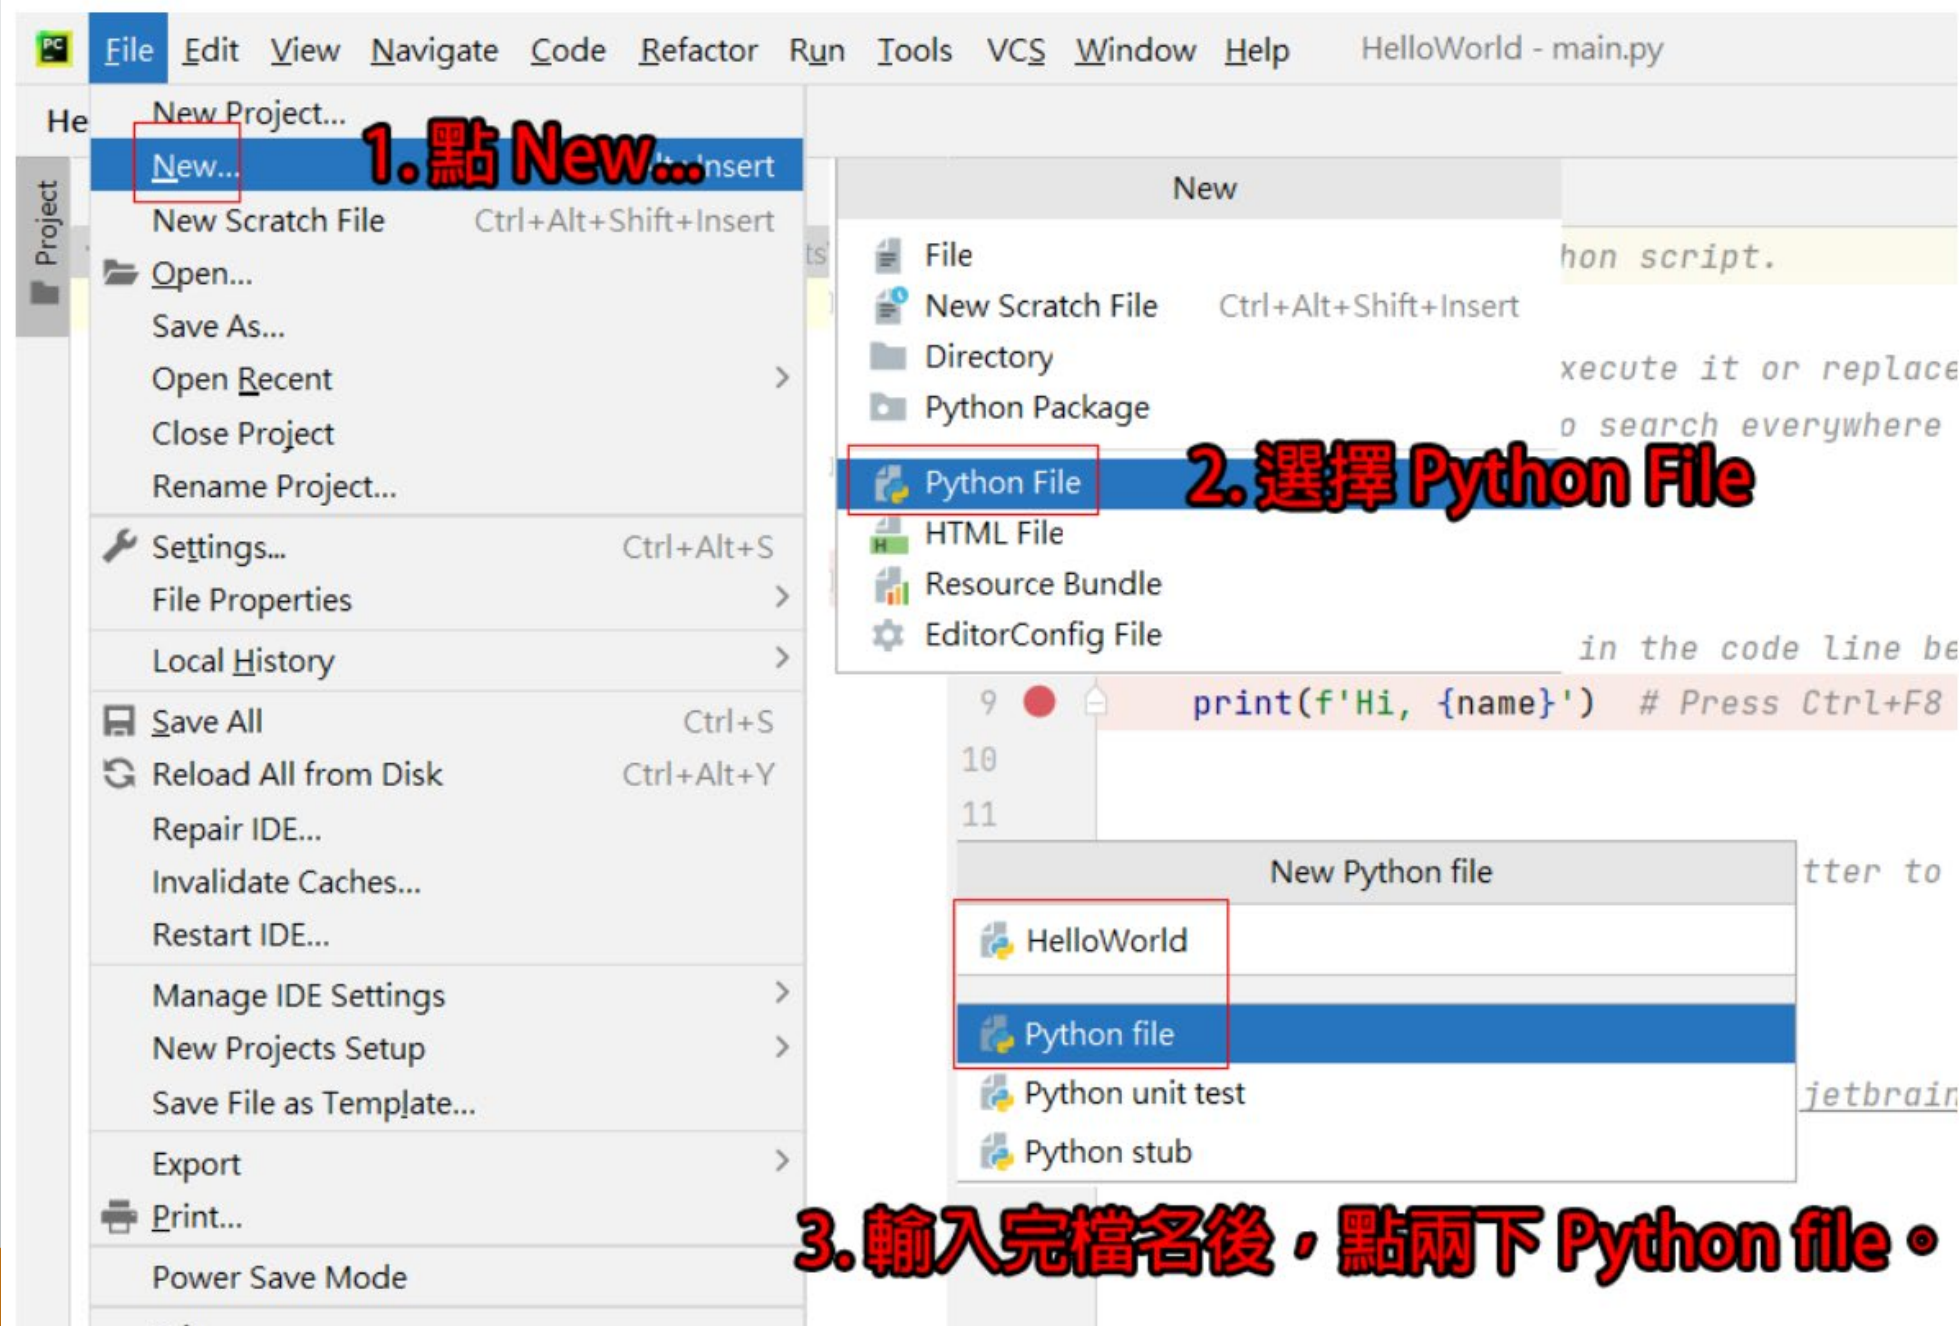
File Edit View Navigate Code Refactor Run Tools VCS Window Help HelloWorld - main.py

He

Project

New Project...
New... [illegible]lt+Insert
1.點 New...
New Scratch File Ctrl+Alt+Shift+Insert
Open...
Save As...
Open Recent
Close Project
Rename Project...
Settings... Ctrl+Alt+S
File Properties
Local History
Save All Ctrl+S
Reload All from Disk Ctrl+Alt+Y
Repair IDE...
Invalidate Caches...
Restart IDE...
Manage IDE Settings
New Projects Setup
Save File as Template...
Export
Print...
Power Save Mode

New
File
New Scratch File Ctrl+Alt+Shift+Insert
Directory
Python Package
Python File
2.選擇 Python File
HTML File
Resource Bundle
EditorConfig File

hon script.
xecute it or replace
o search everywhere
in the code line be
9 print(f'Hi, {name}') # Press Ctrl+F8
10
11
tter to
jetbrain

New Python file
HelloWorld
Python file
Python unit test
Python stub

3.輸入完檔名後，點兩下 Python file。